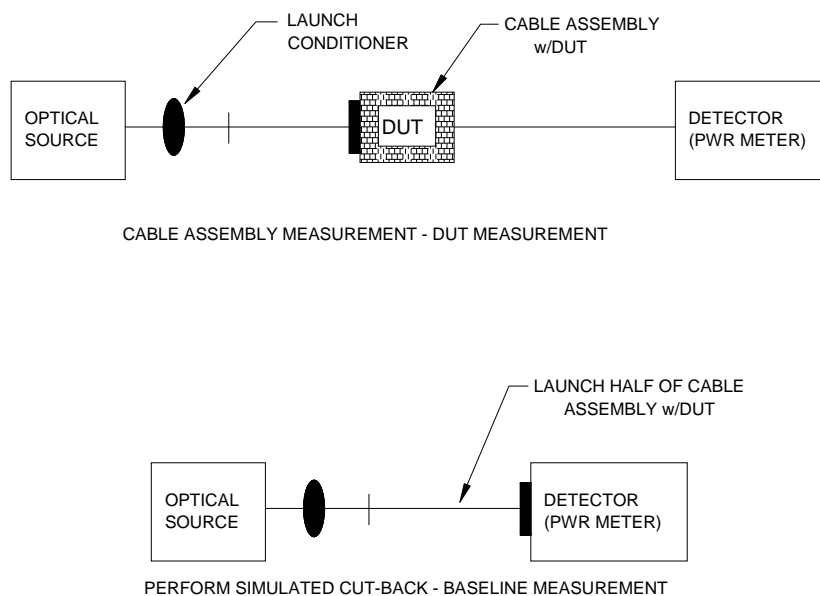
LAUNCH CONDITIONER

CABLE ASSEMBLY w/DUT

OPTICAL SOURCE

DUT

DETECTOR (PWR METER)

CABLE ASSEMBLY MEASUREMENT - DUT MEASUREMENT

LAUNCH HALF OF CABLE ASSEMBLY w/DUT

OPTICAL SOURCE

DETECTOR (PWR METER)

PERFORM SIMULATED CUT-BACK - BASELINE MEASUREMENT